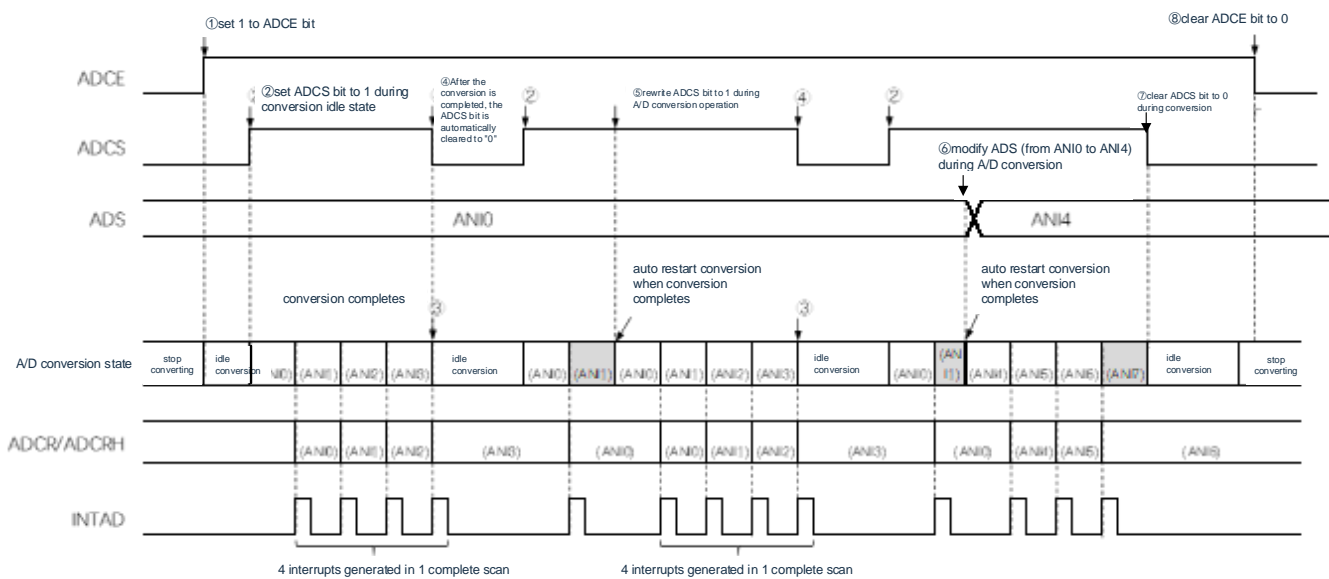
①set 1 to ADCE bit

⑧clear ADCE bit to 0

ADCE

②set ADCS bit to 1 during conversion idle state

④After the conversion is completed, the ADCS bit is automatically cleared to "0"

②

⑤rewrite ADCS bit to 1 during A/D conversion operation

④

②

⑦clear ADCS bit to 0 during conversion

ADCS

⑥modify ADS (from ANI0 to ANI4) during A/D conversion

ADS

ANI0

ANI4

auto restart conversion when conversion completes

conversion completes

③

③

auto restart conversion when conversion completes

| A/D conversion state | stop converting | idle conversion | NI0) | (ANI1) | (ANI2) | (ANI3) | idle conversion | (ANI0) | (ANI1) | (ANI0) | (ANI1) | (ANI2) | (ANI3) | idle conversion | (ANI0) | (ANI1) | (ANI4) | (ANI5) | (ANI6) | (ANI7) | idle conversion | stop converting |
|---|---|---|---|---|---|---|---|---|---|---|---|---|---|---|---|---|---|---|---|---|---|---|

| ADCR/ADCRH | (ANI0) | (ANI1) | (ANI2) | (ANI3) | (ANI0) | (ANI0) | (ANI1) | (ANI2) | (ANI3) | (ANI0) | (ANI4) | (ANI5) | (ANI6) |
|---|---|---|---|---|---|---|---|---|---|---|---|---|---|

INTAD

4 interrupts generated in 1 complete scan

4 interrupts generated in 1 complete scan